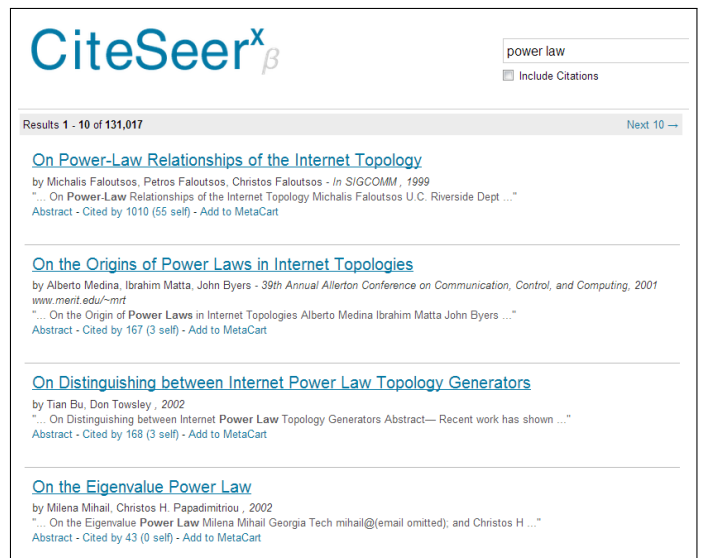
CiteSeer$^{x}_{\beta}$

power law

Include Citations

Results 1 - 10 of 131,017

Next 10 →

On Power-Law Relationships of the Internet Topology

by Michalis Faloutsos, Petros Faloutsos, Christos Faloutsos - In SIGCOMM , 1999

"... On Power-Law Relationships of the Internet Topology Michalis Faloutsos U.C. Riverside Dept ..."

Abstract - Cited by 1010 (55 self) - Add to MetaCart

On the Origins of Power Laws in Internet Topologies

by Alberto Medina, Ibrahim Matta, John Byers - 39th Annual Allerton Conference on Communication, Control, and Computing, 2001

www.merit.edu/~mrt

"... On the Origin of Power Laws in Internet Topologies Alberto Medina Ibrahim Matta John Byers ..."

Abstract - Cited by 167 (3 self) - Add to MetaCart

On Distinguishing between Internet Power Law Topology Generators

by Tian Bu, Don Towsley , 2002

"... On Distinguishing between Internet Power Law Topology Generators Abstract— Recent work has shown ..."

Abstract - Cited by 168 (3 self) - Add to MetaCart

On the Eigenvalue Power Law

by Milena Mihail, Christos H. Papadimitriou , 2002

"... On the Eigenvalue Power Law Milena Mihail Georgia Tech mihail@(email omitted); and Christos H ..."

Abstract - Cited by 43 (0 self) - Add to MetaCart